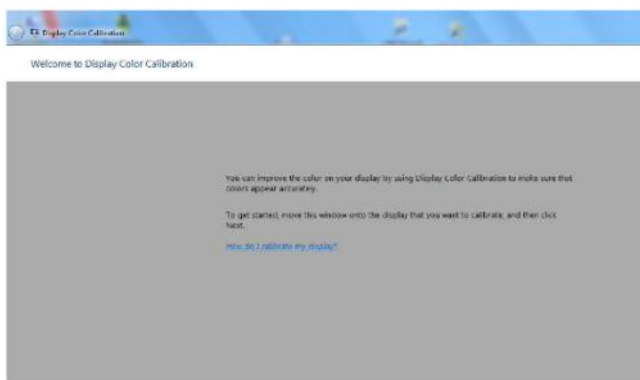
Display Color Calibration

Welcome to Display Color Calibration

You can improve the color on your display by using Display Color Calibration to make sure that colors appear accurately.

To get started, move this window onto the display that you want to calibrate, and then click Next.

How do I calibrate my display?